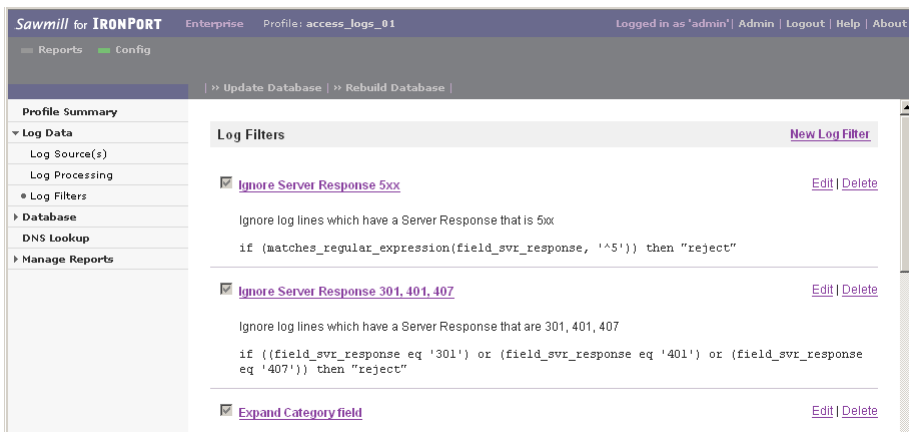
Sawmill for IRONPORT Enterprise Profile: access_logs_01 Logged in as 'admin' | Admin | Logout | Help | About

Reports Config

| » Update Database | » Rebuild Database |

Profile Summary
Log Data
Log Source(s)
Log Processing
Log Filters
Database
DNS Lookup
Manage Reports

Log Filters New Log Filter

Ignore Server Response 5xx Edit | Delete

Ignore log lines which have a Server Response that is 5xx

if (matches_regular_expression(field_svr_response, '^5')) then "reject"

Ignore Server Response 301, 401, 407 Edit | Delete

Ignore log lines which have a Server Response that are 301, 401, 407

if ((field_svr_response eq '301') or (field_svr_response eq '401') or (field_svr_response eq '407')) then "reject"

Expand Category field Edit | Delete